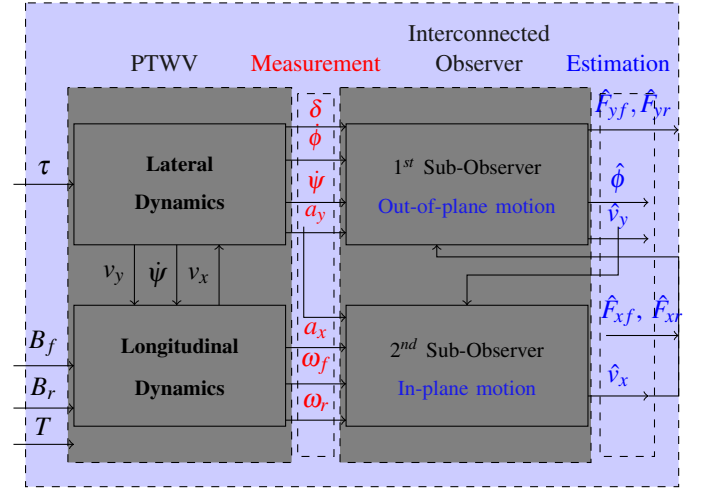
PTWV

Measurement

Interconnected Observer

Estimation

$\tau$

Lateral Dynamics

$\delta$

$\phi$

$\dot{\psi}$

$a_y$

$1^{st}$ Sub-Observer

Out-of-plane motion

$\hat{F}_{yf}, \hat{F}_{yr}$

$\hat{\phi}$

$\hat{v}_y$

$v_y$ $\dot{\psi}$ $v_x$

$B_f$

$B_r$

$T$

Longitudinal Dynamics

$a_x$

$\omega_f$

$\omega_r$

$2^{nd}$ Sub-Observer

In-plane motion

$\hat{F}_{xf}, \hat{F}_{xr}$

$\hat{v}_x$